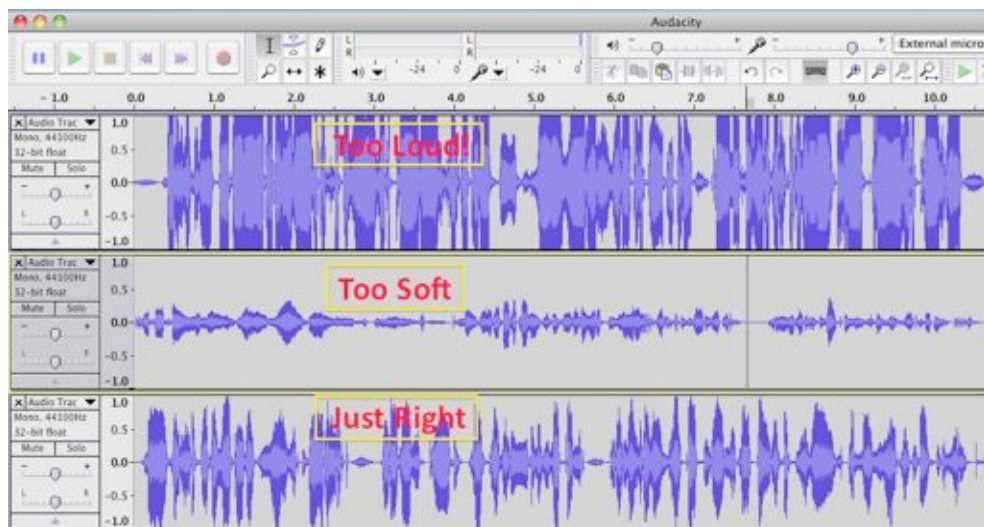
Audacity

L
R
L
R
-24 0 -24 0
External micro

- 1.0 0.0 1.0 2.0 3.0 4.0 5.0 6.0 7.0 8.0 9.0 10.0

Audio Trac
Mono, 44100Hz
32-bit float
Mute Solo
L R
1.0
0.5
0.0
-0.5
-1.0
Too Loud!

Audio Trac
Mono, 44100Hz
32-bit float
Mute Solo
L R
1.0
0.5
0.0
-0.5
-1.0
Too Soft

Audio Trac
Mono, 44100Hz
32-bit float
Mute Solo
L R
1.0
0.5
0.0
-0.5
-1.0
Just Right